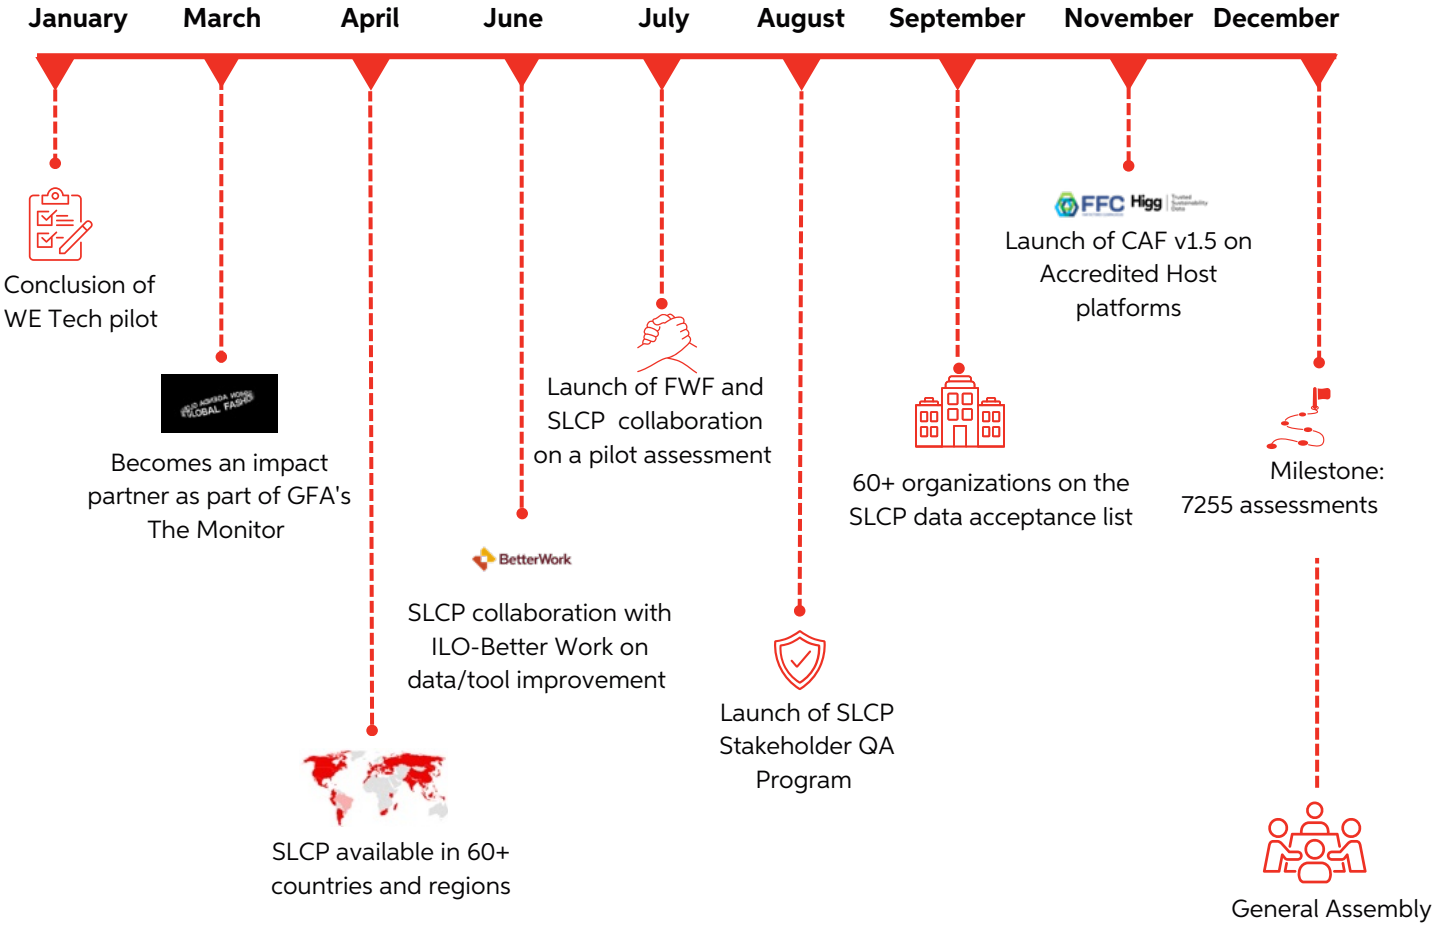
January March April June July August September November December

Conclusion of WE Tech pilot

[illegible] GLOBAL FASHION

Becomes an impact partner as part of GFA's The Monitor

SLCP available in 60+ countries and regions

BetterWork

SLCP collaboration with ILO-Better Work on data/tool improvement

Launch of FWF and SLCP collaboration on a pilot assessment

Launch of SLCP Stakeholder QA Program

60+ organizations on the SLCP data acceptance list

FFC Higg

Launch of CAF v1.5 on Accredited Host platforms

Milestone: 7255 assessments

General Assembly